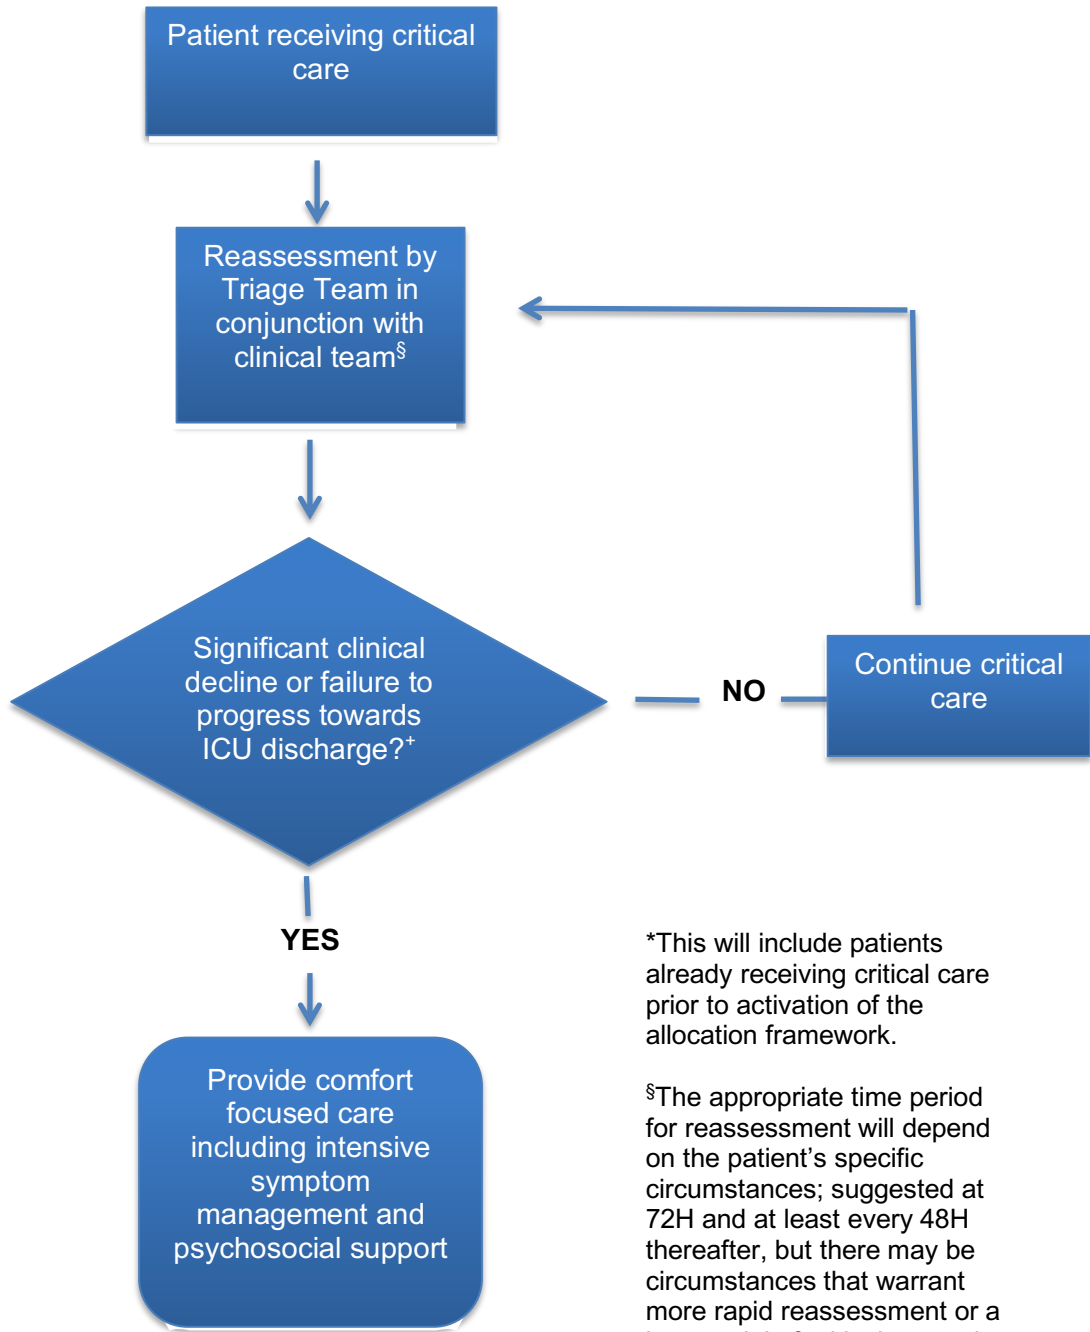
Patient receiving critical care

Reassessment by Triage Team in conjunction with clinical team$^{\S}$

Significant clinical decline or failure to progress towards ICU discharge?$^{+}$

NO

Continue critical care

YES

Provide comfort focused care including intensive symptom management and psychosocial support

*This will include patients already receiving critical care prior to activation of the allocation framework.

$^{\S}$The appropriate time period for reassessment will depend on the patient's specific circumstances; suggested at 72H and at least every 48H thereafter, but there may be circumstances that warrant more rapid reassessment or a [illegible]